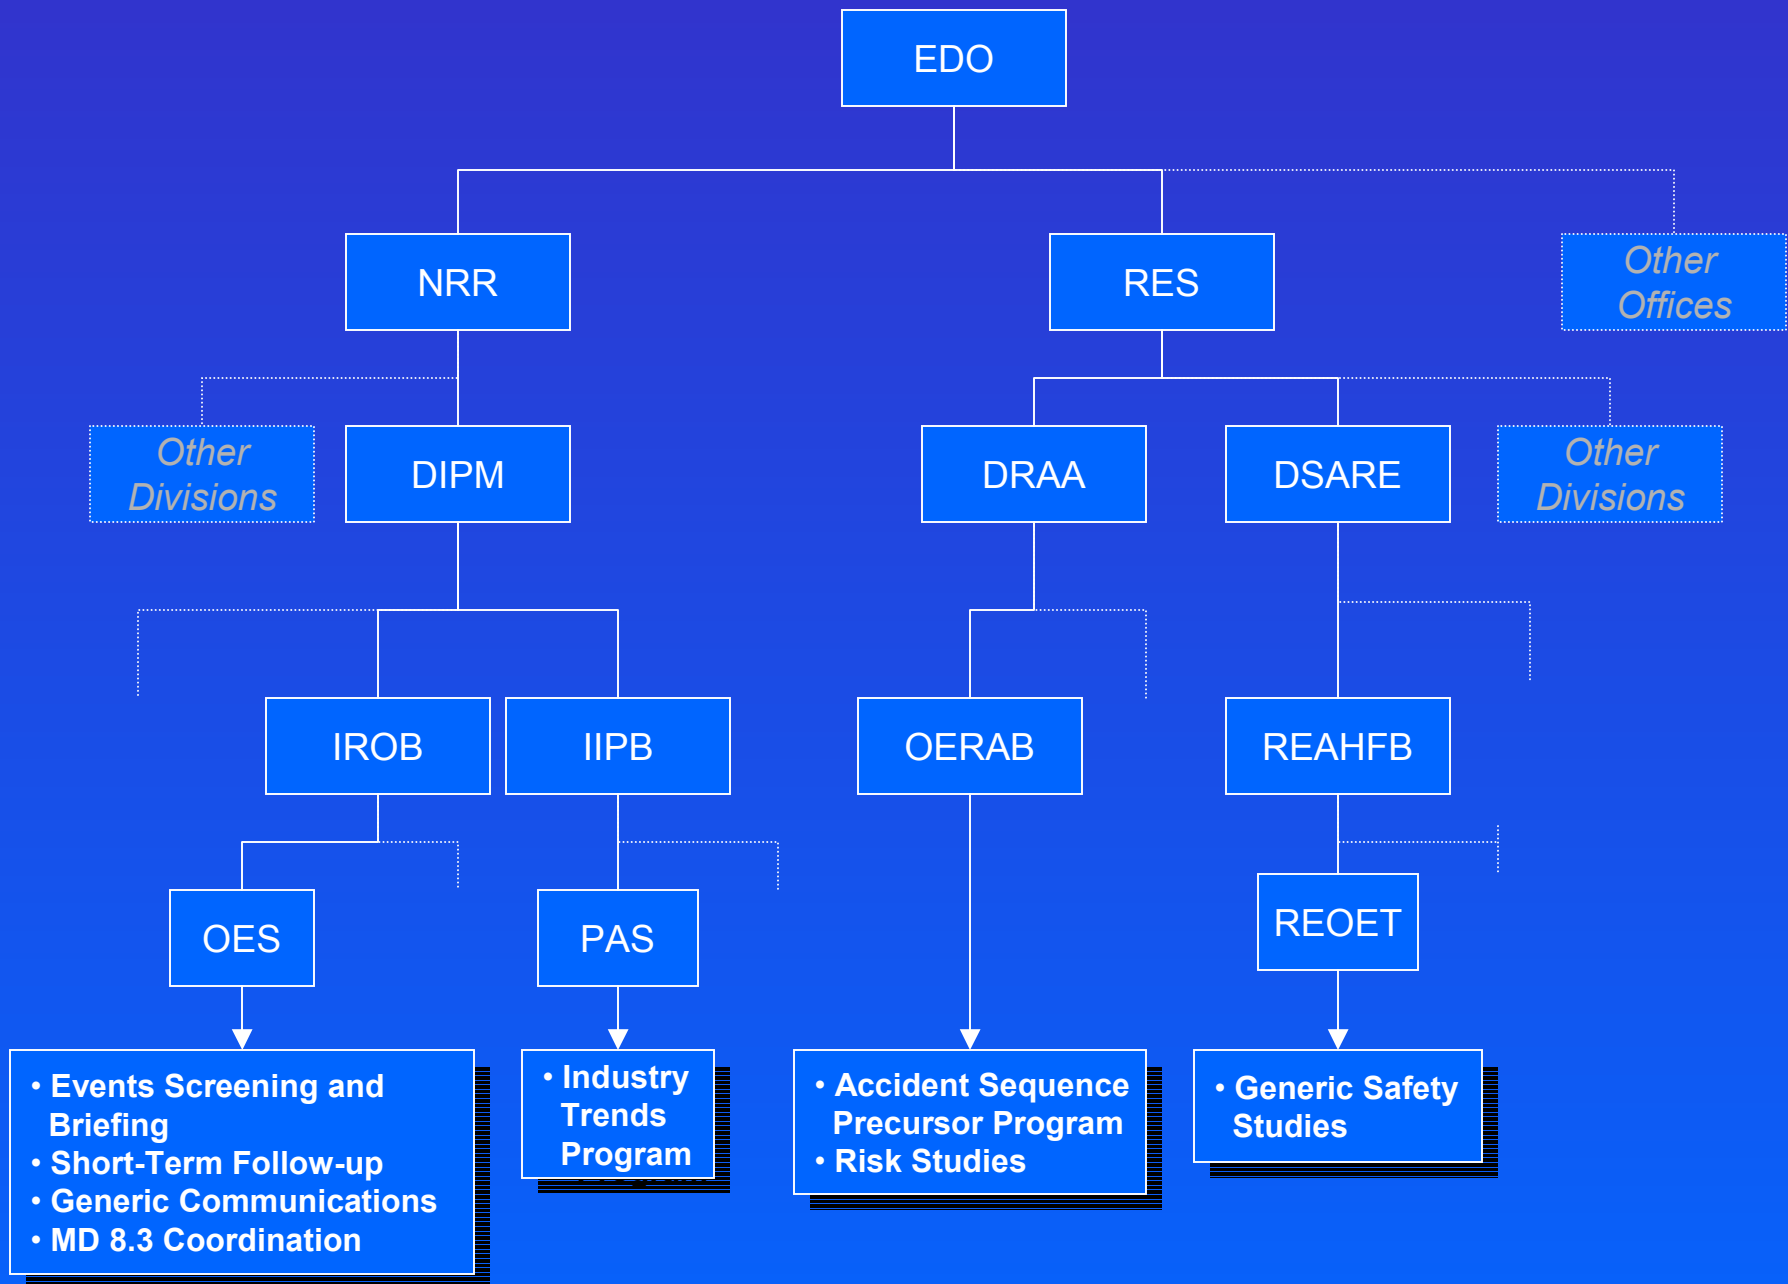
EDO

NRR

RES

Other Offices

Other Divisions

DIPM

DRAA

DSARE

Other Divisions

IROB

IIPB

OERAB

REAHFB

OES

PAS

REOET

• Events Screening and Briefing
• Short-Term Follow-up
• Generic Communications
• MD 8.3 Coordination

• Industry Trends Program

• Accident Sequence Precursor Program
• Risk Studies

• Generic Safety Studies